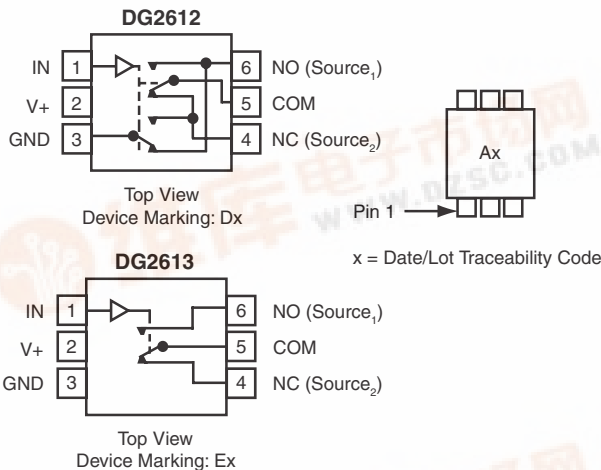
DG2612

IN 1
V+ 2
GND 3
6 NO (Source$_1$)
5 COM
4 NC (Source$_2$)

Top View
Device Marking: Dx

Ax

Pin 1

WWW.DZSC.COM

x = Date/Lot Traceability Code

DG2613

IN 1
V+ 2
GND 3
6 NO (Source$_1$)
5 COM
4 NC (Source$_2$)

Top View
Device Marking: Ex